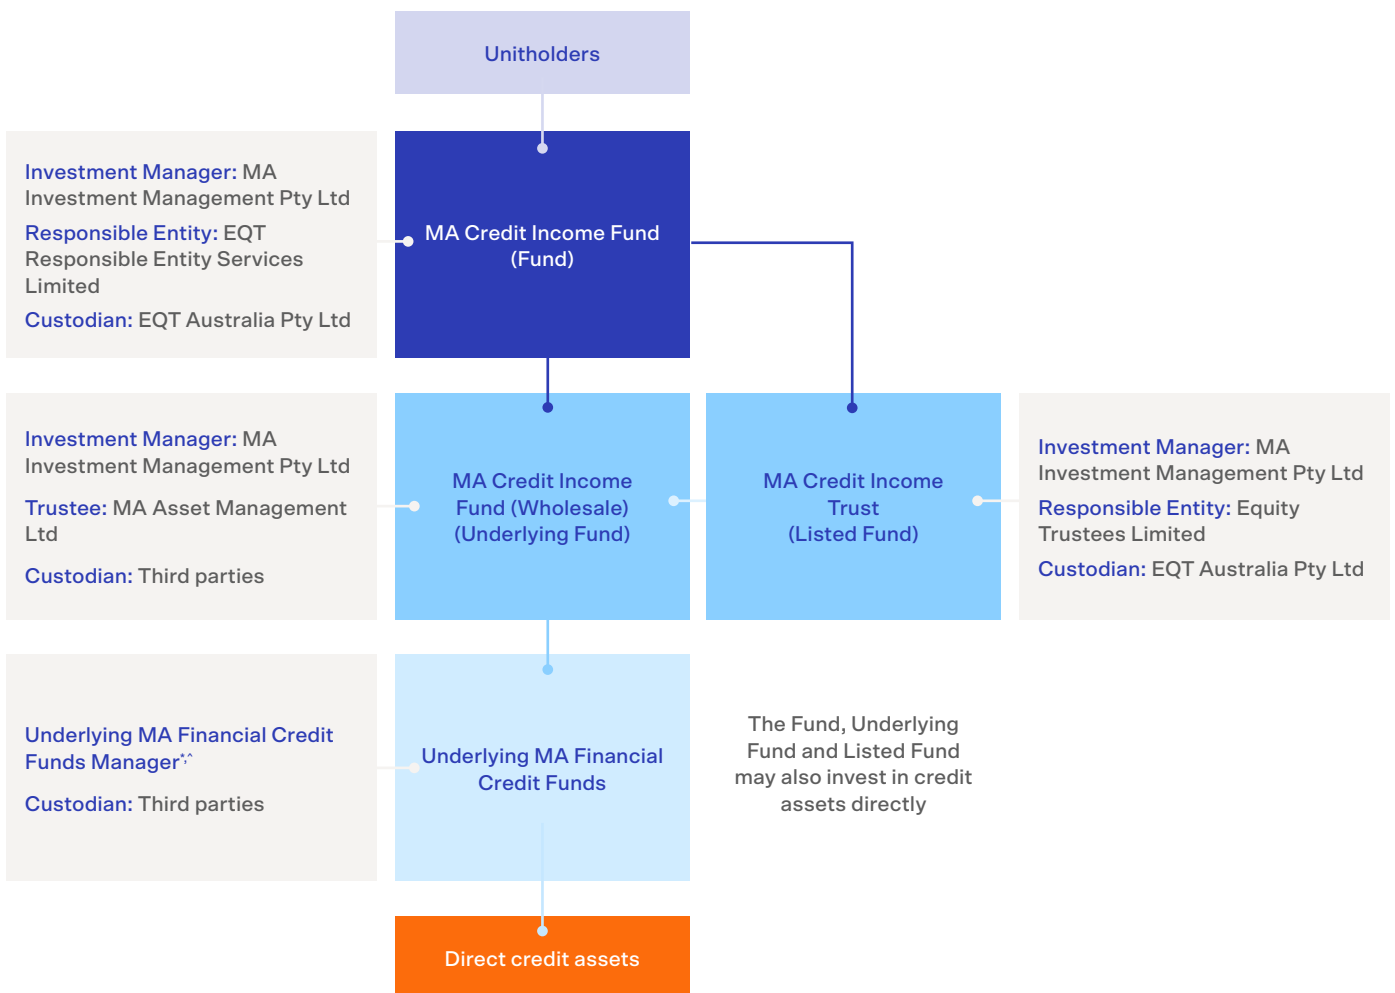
Unitholders

Investment Manager: MA Investment Management Pty Ltd
Responsible Entity: EQT Responsible Entity Services Limited
Custodian: EQT Australia Pty Ltd

MA Credit Income Fund (Fund)

Investment Manager: MA Investment Management Pty Ltd
Trustee: MA Asset Management Ltd
Custodian: Third parties

MA Credit Income Fund (Wholesale) (Underlying Fund)

MA Credit Income Trust (Listed Fund)

Investment Manager: MA Investment Management Pty Ltd
Responsible Entity: Equity Trustees Limited
Custodian: EQT Australia Pty Ltd

Underlying MA Financial Credit Funds Manager*^
Custodian: Third parties

Underlying MA Financial Credit Funds

The Fund, Underlying Fund and Listed Fund may also invest in credit assets directly

Direct credit assets